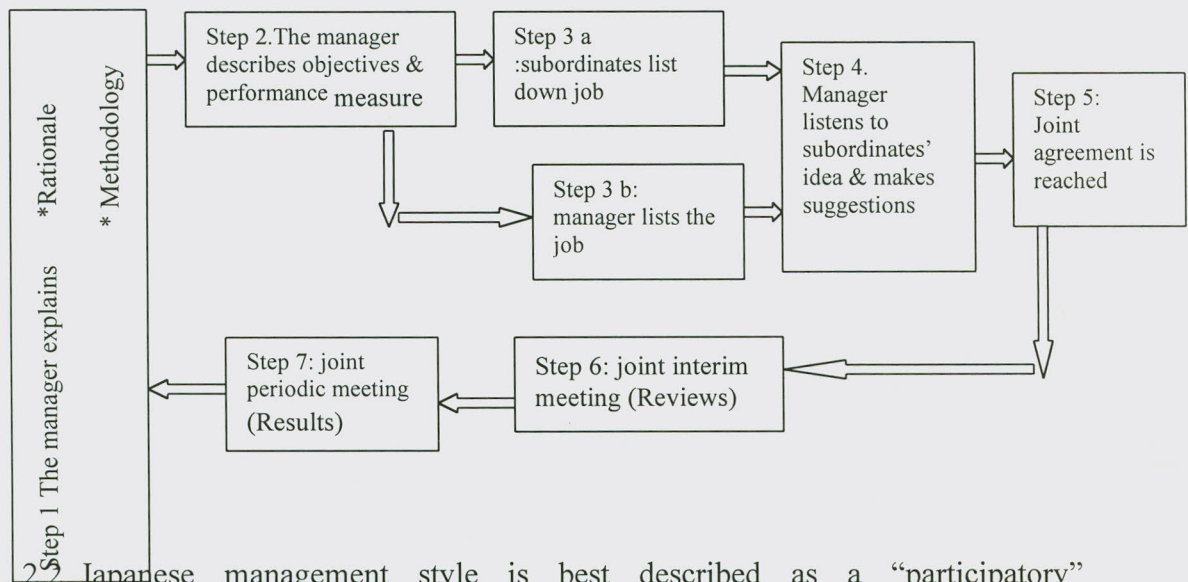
Step 1 The manager explains *Rationale * Methodology

Step 2.The manager describes objectives & performance measure

Step 3 a :subordinates list down job

Step 3 b: manager lists the job

Step 4. Manager listens to subordinates' idea & makes suggestions

Step 5: Joint agreement is reached

Step 6: joint interim meeting (Reviews)

Step 7: joint periodic meeting (Results)

2.2 Japanese management style is best described as a "participatory"